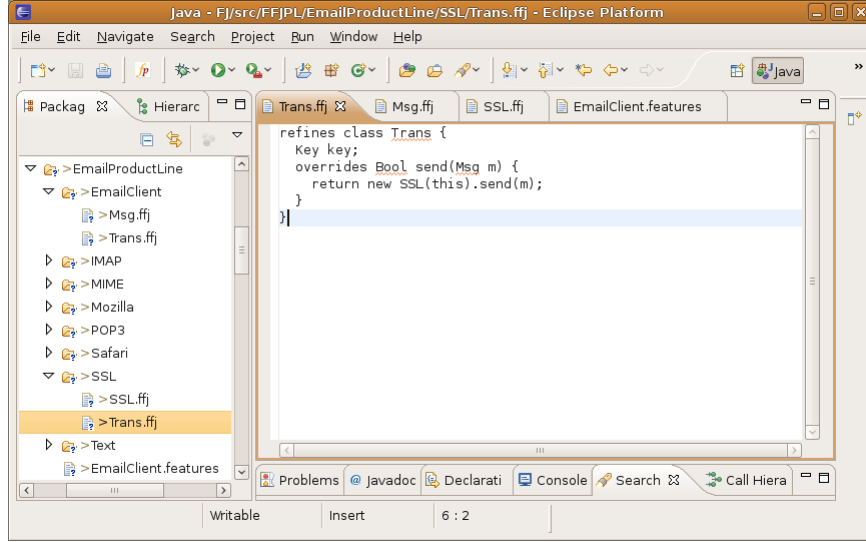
Java - FJ/src/FFJPL/EmailProductLine/SSL/Trans.ffj - Eclipse Platform

File Edit Navigate Search Project Run Window Help

Java

Packag Hierarc

>EmailProductLine
>EmailClient
>Msg.ffj
>Trans.ffj
>IMAP
>MIME
>Mozilla
>POP3
>Safari
>SSL
>SSL.ffj
>Trans.ffj
>Text
>EmailClient.features

Trans.ffj Msg.ffj SSL.ffj EmailClient.features

refines class Trans {
  Key key;
  overrides Bool send(Msg m) {
    return new SSL(this).send(m);
  }
}

Problems Javadoc Declarati Console Search Call Hiera

Writable Insert 6 : 2